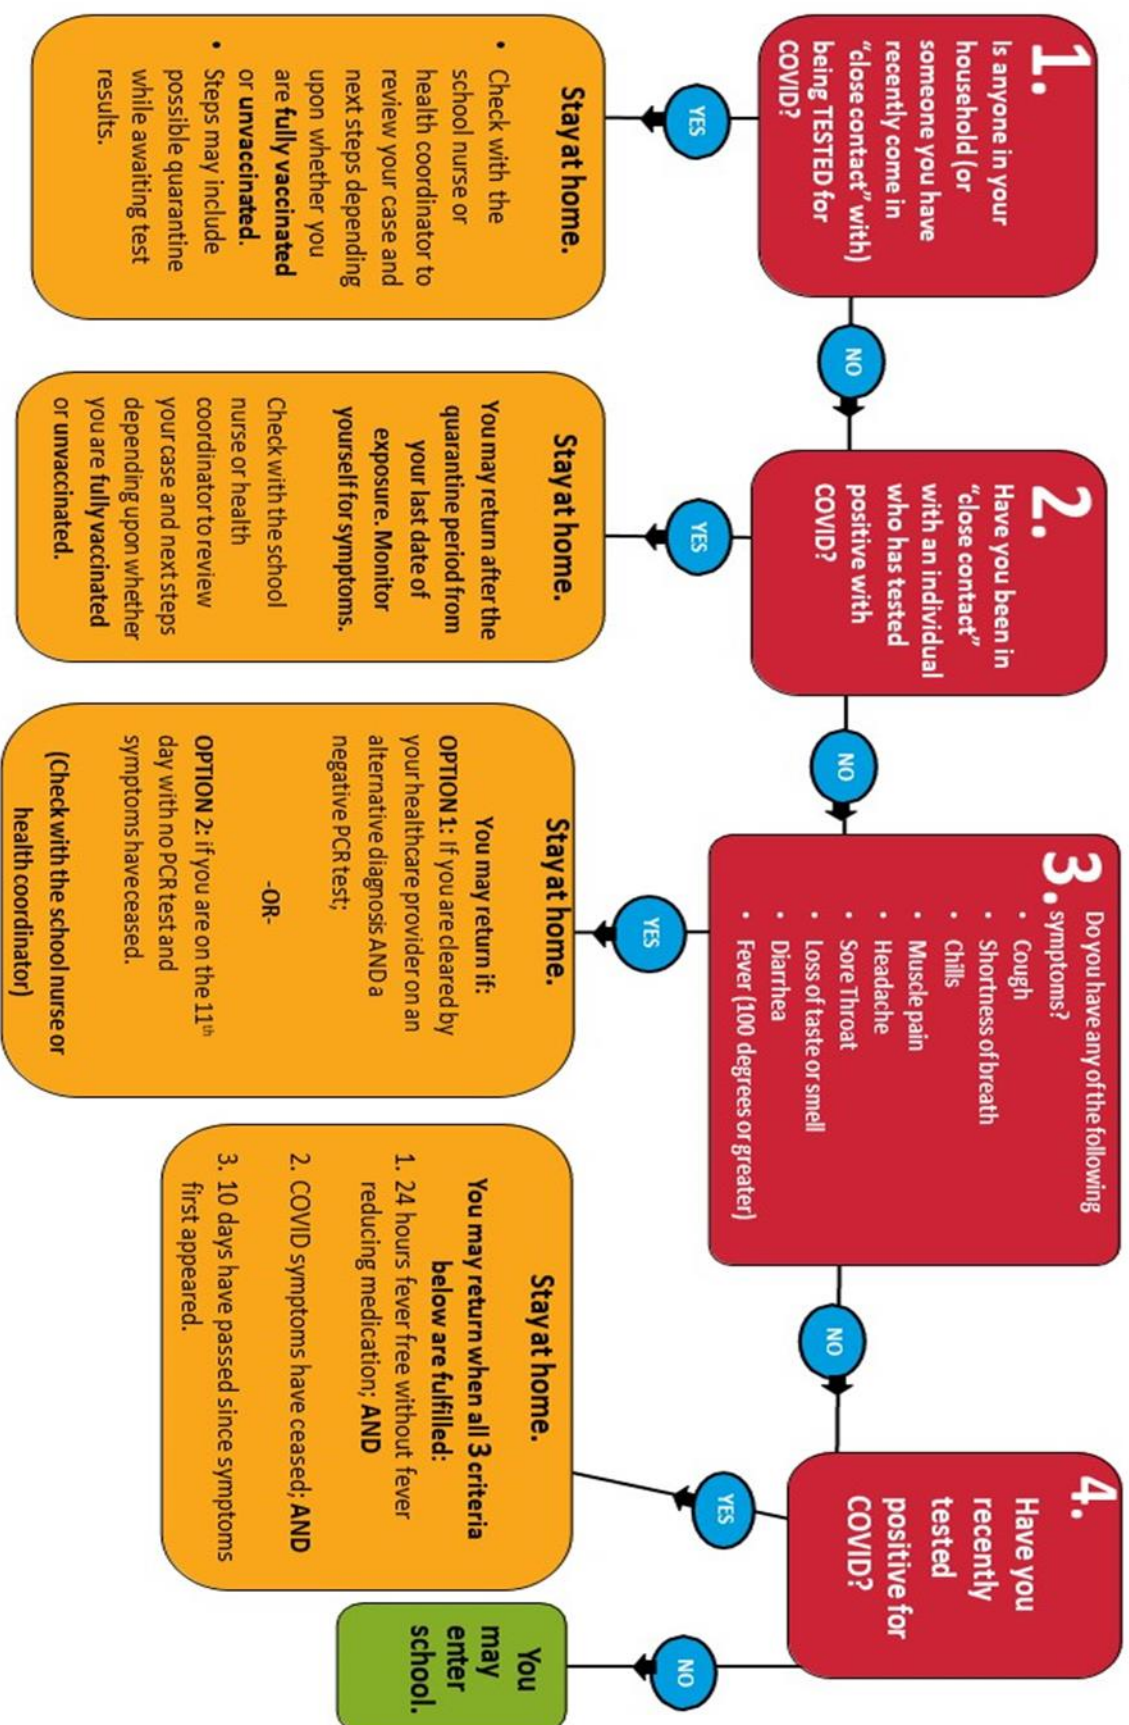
1. Is anyone in your household (or someone you have recently come in "close contact" with) being TESTED for COVID?

YES

Stay at home.

• Check with the school nurse or health coordinator to review your case and next steps depending upon whether you are fully vaccinated or unvaccinated.
• Steps may include possible quarantine while awaiting test results.

NO

2. Have you been in "close contact" with an individual who has tested positive with COVID?

YES

Stay at home.

You may return after the quarantine period from your last date of exposure. Monitor yourself for symptoms.

Check with the school nurse or health coordinator to review your case and next steps depending upon whether you are fully vaccinated or unvaccinated.

NO

3. Do you have any of the following symptoms?
• Cough
• Shortness of breath
• Chills
• Muscle pain
• Headache
• Sore Throat
• Loss of taste or smell
• Diarrhea
• Fever (100 degrees or greater)

YES

Stay at home.

You may return if:

OPTION 1: If you are cleared by your healthcare provider on an alternative diagnosis AND a negative PCR test;

-OR-

OPTION 2: if you are on the 11$^{th}$ day with no PCR test and symptoms have ceased.

(Check with the school nurse or health coordinator)

NO

4. Have you recently tested positive for COVID?

YES

Stay at home.

You may return when all 3 criteria below are fulfilled:
1. 24 hours fever free without fever reducing medication; AND
2. COVID symptoms have ceased; AND
3. 10 days have passed since symptoms first appeared.

NO

You may enter school.